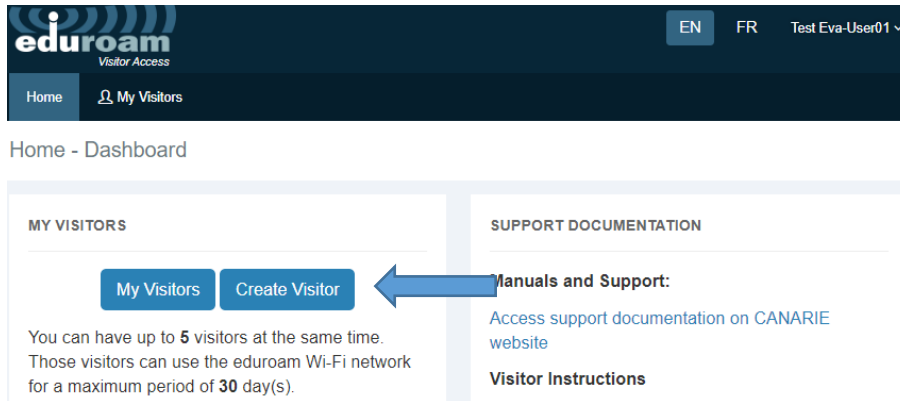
eduroam
Visitor Access

EN FR Test Eva-User01

Home My Visitors

Home - Dashboard

MY VISITORS

My Visitors Create Visitor

You can have up to 5 visitors at the same time. Those visitors can use the eduroam Wi-Fi network for a maximum period of 30 day(s).

SUPPORT DOCUMENTATION

Manuals and Support:

Access support documentation on CANARIE website

Visitor Instructions